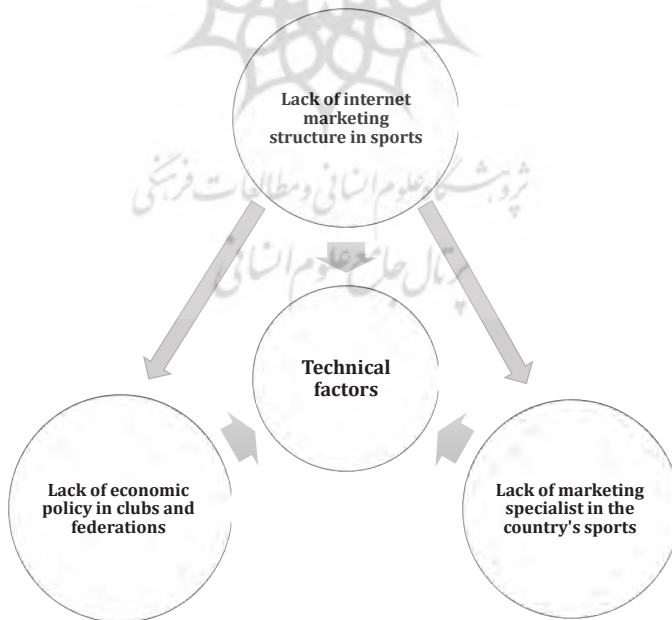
Lack of internet marketing structure in sports

پژوهشگاه علوم انسانی و مطالعات فرهنگی
پرتال جامع علوم انسانی

Technical factors

Lack of economic policy in clubs and federations

Lack of marketing specialist in the country's sports